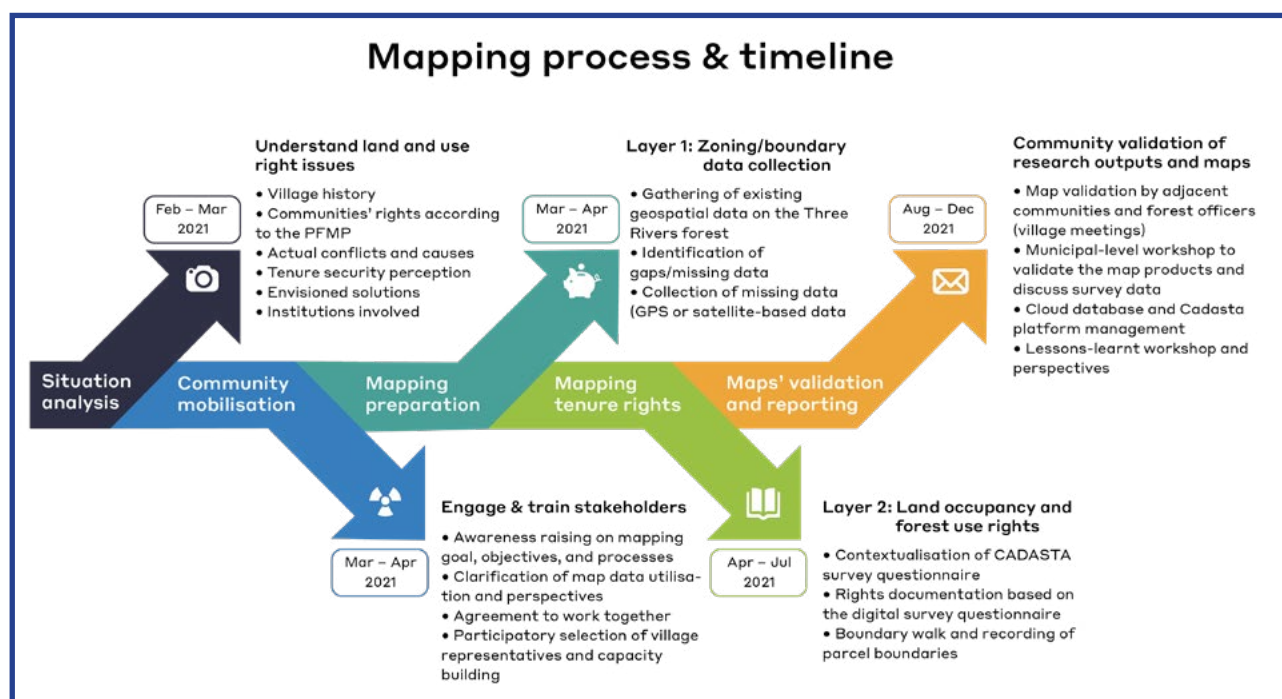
Mapping process & timeline

Understand land and use right issues
• Village history
• Communities' rights according to the PFMP
• Actual conflicts and causes
• Tenure security perception
• Envisioned solutions
• Institutions involved

Feb – Mar 2021

Layer 1: Zoning/boundary data collection
• Gathering of existing geospatial data on the Three Rivers forest
• Identification of gaps/missing data
• Collection of missing data (GPS or satellite-based data

Mar – Apr 2021

Community validation of research outputs and maps
• Map validation by adjacent communities and forest officers (village meetings)
• Municipal-level workshop to validate the map products and discuss survey data
• Cloud database and Cadasta platform management
• Lessons-learnt workshop and perspectives

Aug – Dec 2021

Situation analysis

Community mobilisation

Mapping preparation

Mapping tenure rights

Maps' validation and reporting

Engage & train stakeholders
• Awareness raising on mapping goal, objectives, and processes
• Clarification of map data utilisation and perspectives
• Agreement to work together
• Participatory selection of village representatives and capacity building

Mar – Apr 2021

Layer 2: Land occupancy and forest use rights
• Contextualisation of CADASTA survey questionnaire
• Rights documentation based on the digital survey questionnaire
• Boundary walk and recording of parcel boundaries

Apr – Jul 2021